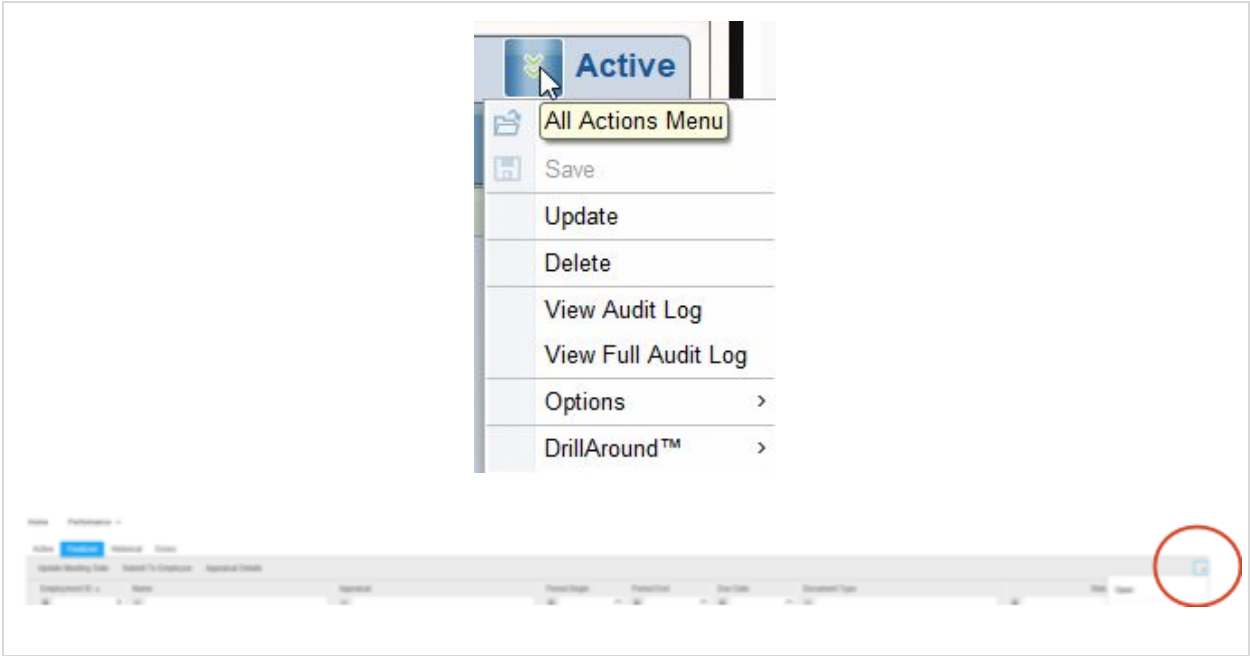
Active

All Actions Menu

Save

Update

Delete

View Audit Log

View Full Audit Log

Options >

DrillAround™ >

Home Performance

Active Finalized Historical Errors

Update Meeting Date Submit To Employee Appraisal Details

Employment ID Name Appraisal Period Begin Period End Due Date Document Type

Open